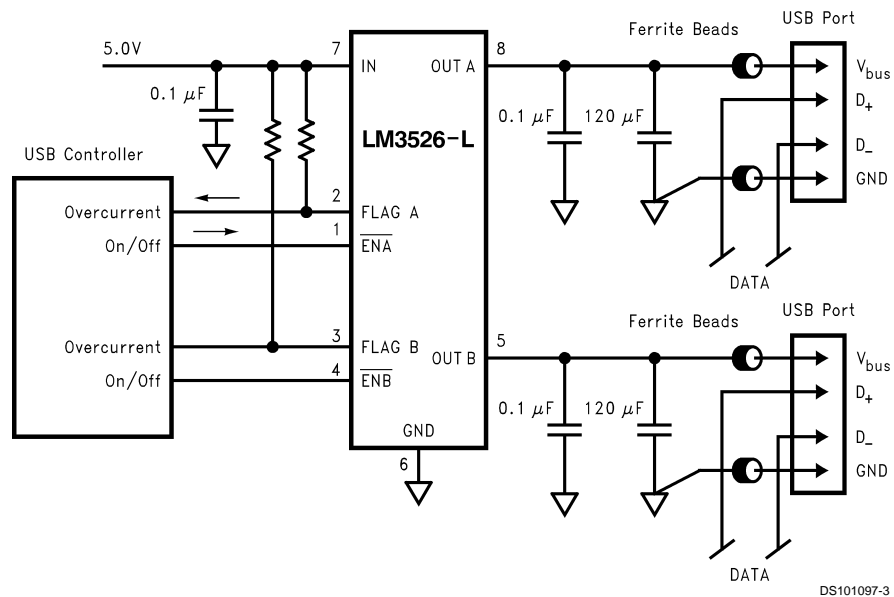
5.0V

7

IN

OUT A

8

Ferrite Beads

USB Port

0.1 $\mu$F

LM3526-L

0.1 $\mu$F

120 $\mu$F

$V_{bus}$

$D_+$

$D_-$

GND

USB Controller

Overcurrent

On/Off

2

FLAG A

1

$\overline{ENA}$

DATA

Ferrite Beads

USB Port

Overcurrent

On/Off

3

FLAG B

4

$\overline{ENB}$

OUT B

5

0.1 $\mu$F

120 $\mu$F

$V_{bus}$

$D_+$

$D_-$

GND

GND

6

DATA

DS101097-3